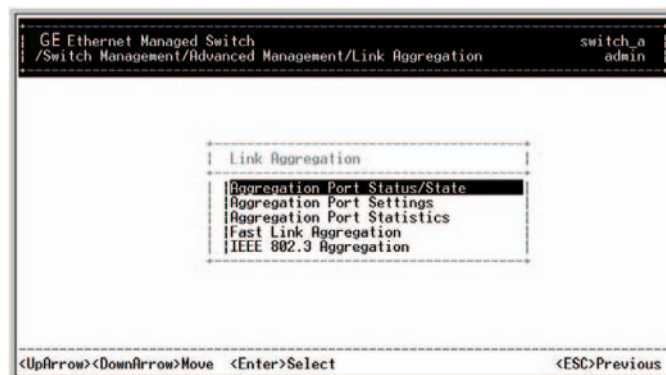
GE Ethernet Managed Switch
/Switch Management/Advanced Management/Link Aggregation

switch_a
admin

Link Aggregation

Aggregation Port Status/State
Aggregation Port Settings
Aggregation Port Statistics
Fast Link Aggregation
IEEE 802.3 Aggregation

<UpArrow><DownArrow>Move <Enter>Select <ESC>Previous